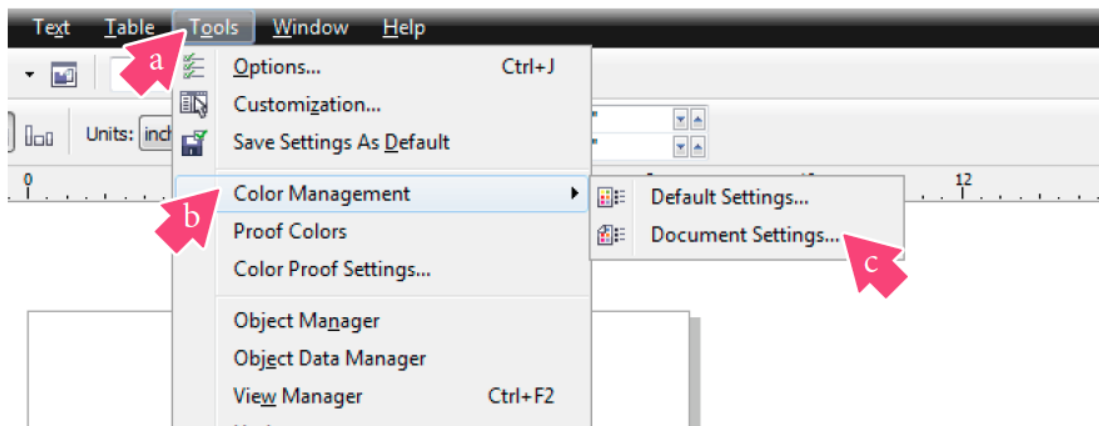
Text Table Tools Window Help

a

Units: inch

0

Options... Ctrl+J
Customization...
Save Settings As Default

Color Management
Proof Colors
Color Proof Settings...

Object Manager
Object Data Manager
View Manager Ctrl+F2

b

Default Settings...
Document Settings...

c

12